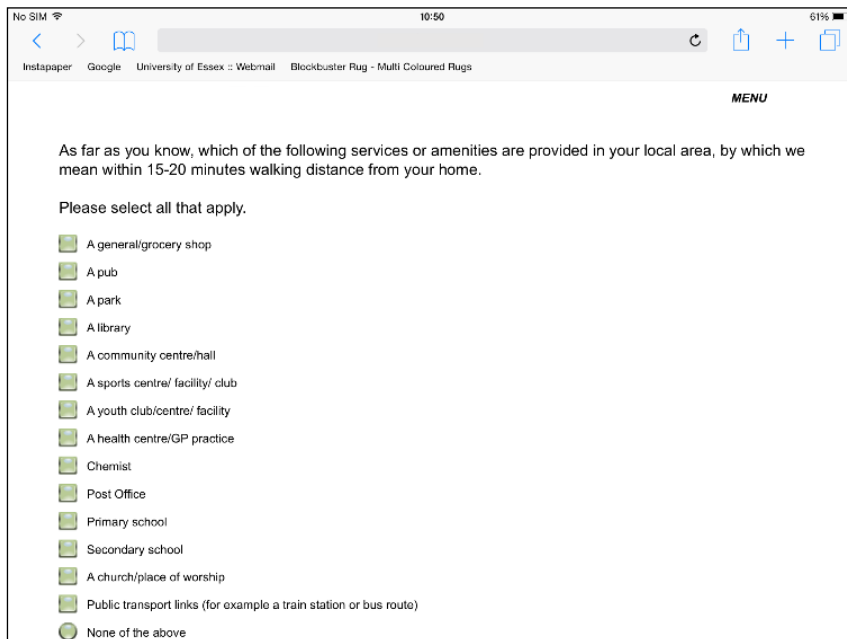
No SIM
10:50
61%

Instapaper Google University of Essex :: Webmail Blockbuster Rug - Multi Coloured Rugs

MENU

As far as you know, which of the following services or amenities are provided in your local area, by which we mean within 15-20 minutes walking distance from your home.

Please select all that apply.

A general/grocery shop
A pub
A park
A library
A community centre/hall
A sports centre/ facility/ club
A youth club/centre/ facility
A health centre/GP practice
Chemist
Post Office
Primary school
Secondary school
A church/place of worship
Public transport links (for example a train station or bus route)
None of the above